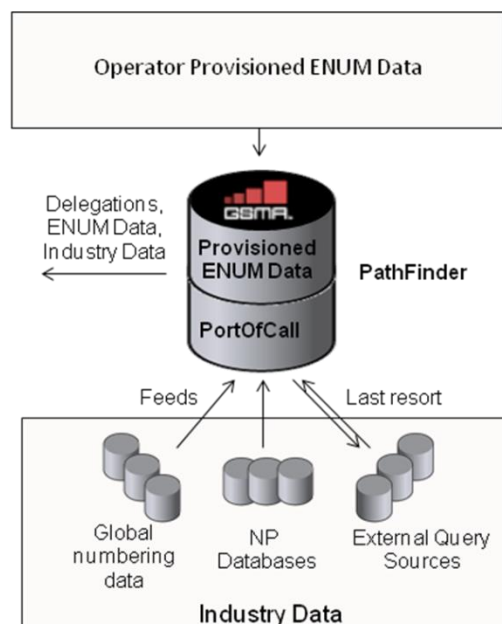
Operator Provisioned ENUM Data

Delegations, ENUM Data, Industry Data

GSMA.

Provisioned ENUM Data

PathFinder

PortOfCall

Feeds

Last resort

Global numbering data

NP Databases

External Query Sources

Industry Data